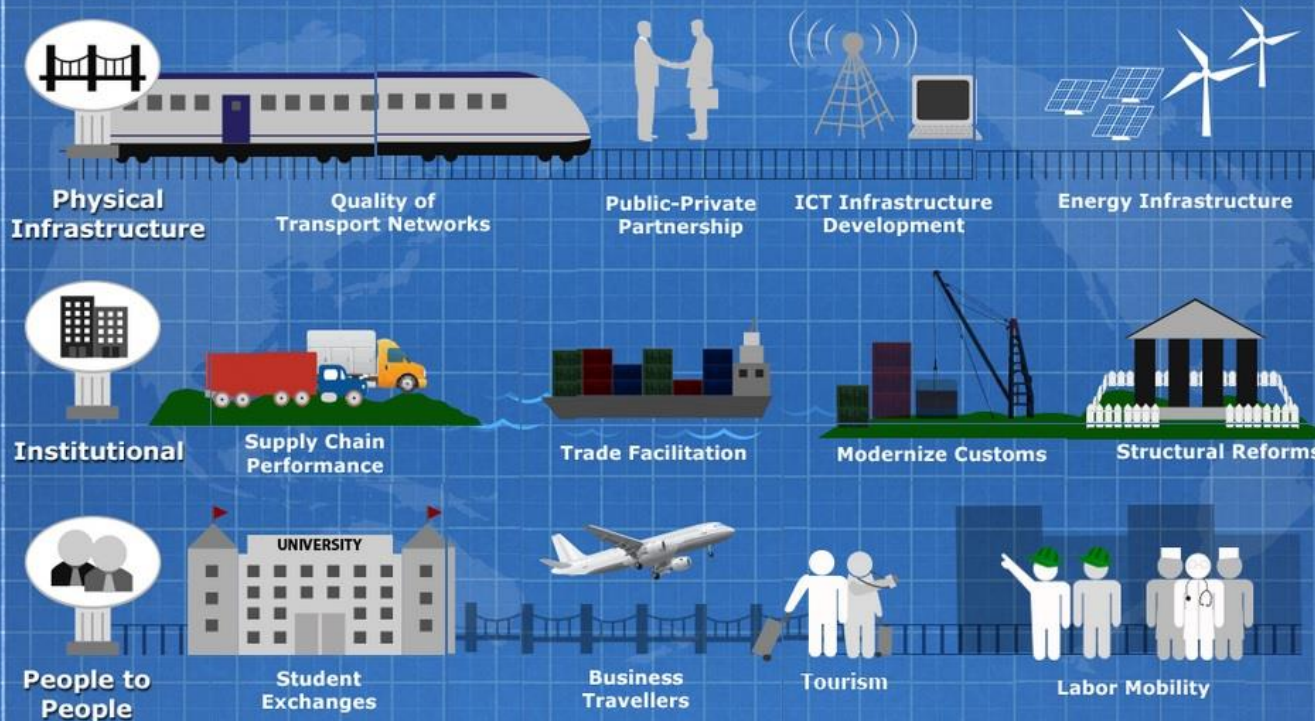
Physical Infrastructure

Quality of Transport Networks

Public-Private Partnership

ICT Infrastructure Development

Energy Infrastructure

Institutional

Supply Chain Performance

Trade Facilitation

Modernize Customs

Structural Reforms

People to People

UNIVERSITY

Student Exchanges

Business Travellers

Tourism

Labor Mobility